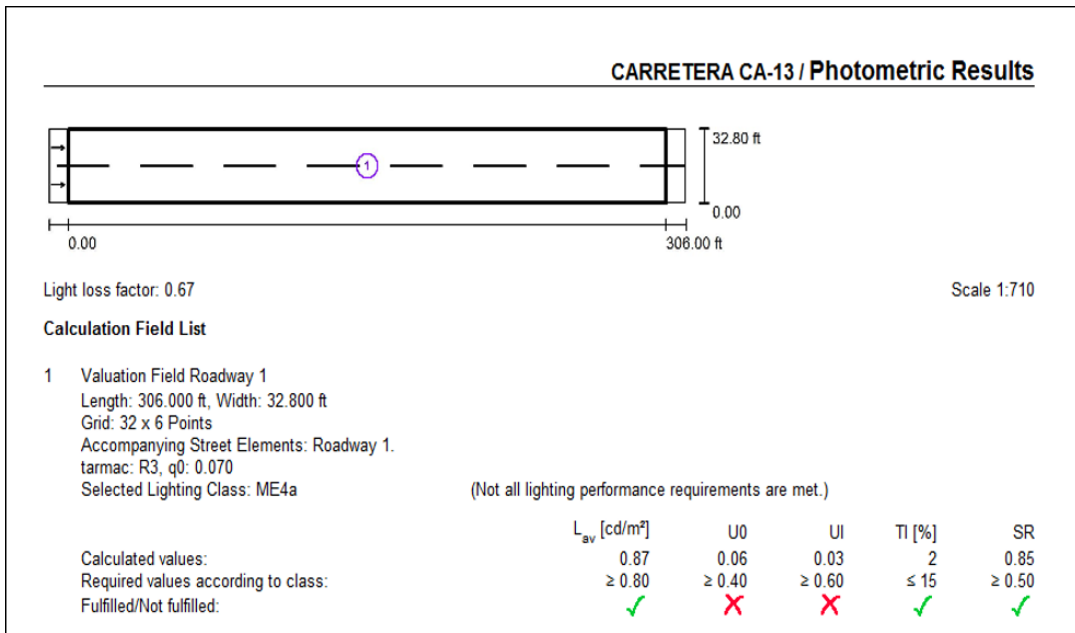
CARRETERA CA-13 / Photometric Results

32.80 ft

1

0.00

0.00

306.00 ft

Light loss factor: 0.67

Scale 1:710

Calculation Field List

1 Valuation Field Roadway 1
Length: 306.000 ft, Width: 32.800 ft
Grid: 32 x 6 Points
Accompanying Street Elements: Roadway 1.
tarmac: R3, q0: 0.070
Selected Lighting Class: ME4a

(Not all lighting performance requirements are met.)

| | $L_{av}$ [cd/m²] | U0 | UI | TI [%] | SR |
|---|---|---|---|---|---|
| Calculated values: | 0.87 | 0.06 | 0.03 | 2 | 0.85 |
| Required values according to class: | ≥ 0.80 | ≥ 0.40 | ≥ 0.60 | ≤ 15 | ≥ 0.50 |
| Fulfilled/Not fulfilled: | ✓ | ✗ | ✗ | ✓ | ✓ |